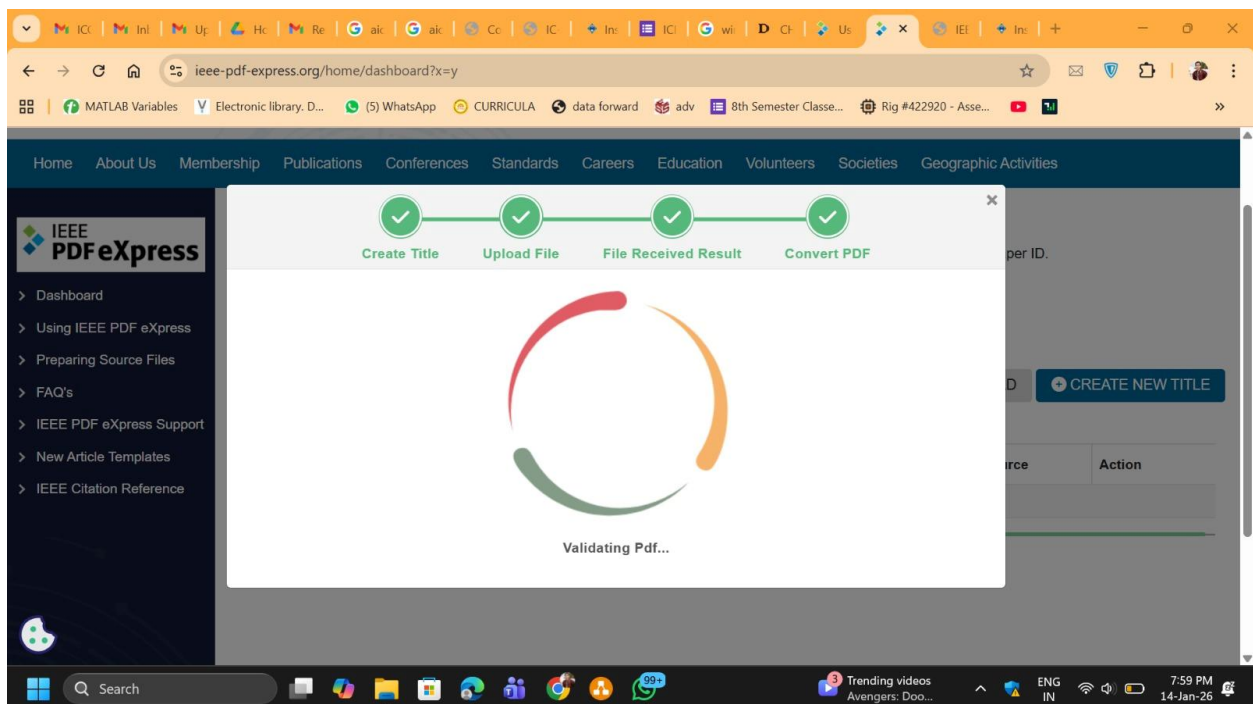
IC | In | Up | Hc | Re | aic | aic | Cc | IC | Ins | IC | wi | Ch | Us | IE | Ins

ieee-pdf-express.org/home/dashboard?x=y

MATLAB Variables | Electronic library. D... | (5) WhatsApp | CURRICULA | data forward | adv | 8th Semester Classe... | Rig #422920 - Asse...

Home About Us Membership Publications Conferences Standards Careers Education Volunteers Societies Geographic Activities

IEEE PDF eXpress

> Dashboard
> Using IEEE PDF eXpress
> Preparing Source Files
> FAQ's
> IEEE PDF eXpress Support
> New Article Templates
> IEEE Citation Reference

Create Title | Upload File | File Received Result | Convert PDF

×

per ID.

D | CREATE NEW TITLE

rce | Action

Validating Pdf...

Search

99+

3 Trending videos Avengers: Doo...

ENG IN

7:59 PM 14-Jan-26